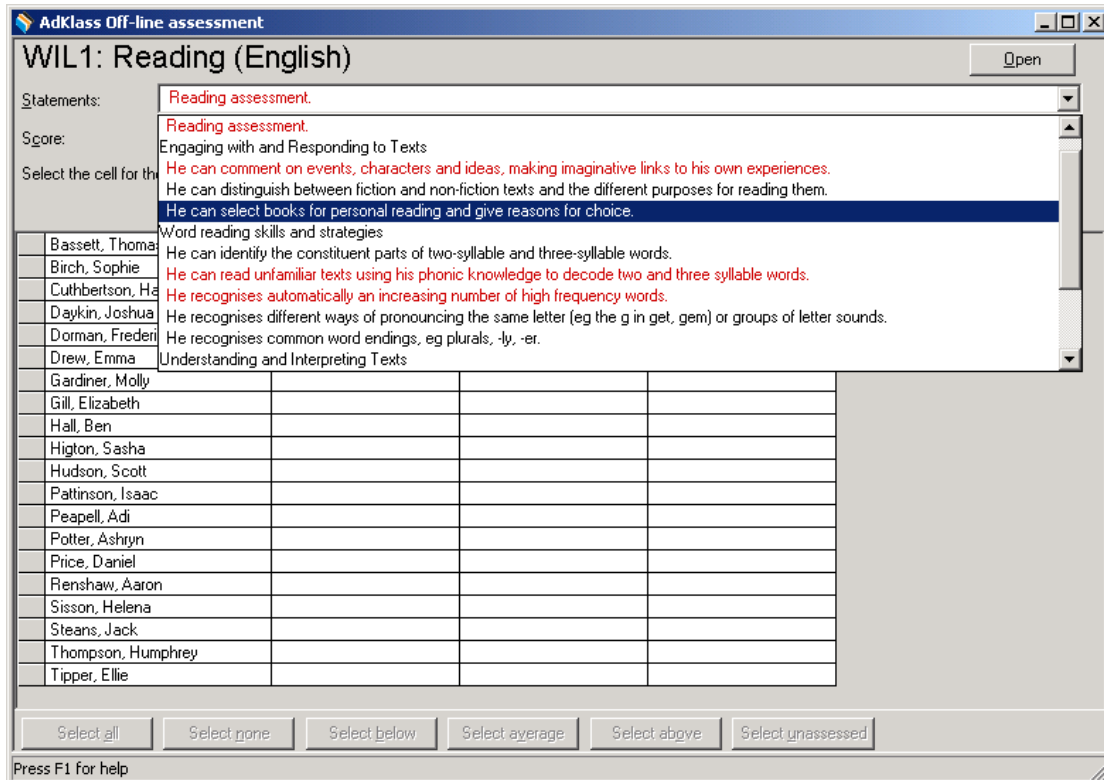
AdKlass Off-line assessment

WIL1: Reading (English)

Open

Statements: Reading assessment.

Score:

Select the cell for th

Reading assessment.
Engaging with and Responding to Texts
He can comment on events, characters and ideas, making imaginative links to his own experiences.
He can distinguish between fiction and non-fiction texts and the different purposes for reading them.
He can select books for personal reading and give reasons for choice.
Word reading skills and strategies
He can identify the constituent parts of two-syllable and three-syllable words.
He can read unfamiliar texts using his phonic knowledge to decode two and three syllable words.
He recognises automatically an increasing number of high frequency words.
He recognises different ways of pronouncing the same letter (eg the g in get, gem) or groups of letter sounds.
He recognises common word endings, eg plurals, -ly, -er.
Understanding and Interpreting Texts

Bassett, Thomas
Birch, Sophie
Cuthbertson, Ha
Daykin, Joshua
Dorman, Frederi
Drew, Emma
Gardiner, Molly
Gill, Elizabeth
Hall, Ben
Higton, Sasha
Hudson, Scott
Pattinson, Isaac
Peapell, Adi
Potter, Ashryn
Price, Daniel
Renshaw, Aaron
Sisson, Helena
Steans, Jack
Thompson, Humphrey
Tipper, Ellie

Select all | Select none | Select below | Select average | Select above | Select unassessed

Press F1 for help